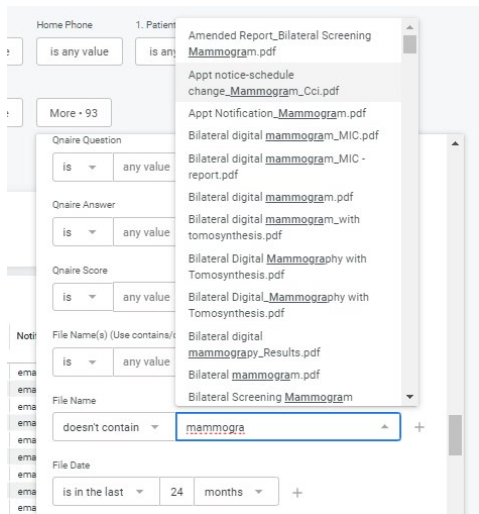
Home Phone

1. Patient

is any value

is any

More • 93

Qnaire Question

is

any value

Qnaire Answer

is

any value

Qnaire Score

is

any value

Noti

File Name(s) (Use contains/c

is

any value

ema
ema
ema
ema
ema
ema
ema
ema

File Name

doesn't contain

mammogra

File Date

is in the last

24

months

Amended Report_Bilateral Screening Mammogram.pdf

Appt notice-schedule change_Mammogram_Cci.pdf

Appt Notification_Mammogram.pdf

Bilateral digital mammogram_MIC.pdf

Bilateral digital mammogram_MIC - report.pdf

Bilateral digital mammogram.pdf

Bilateral digital mammogram_with tomosynthesis.pdf

Bilateral Digital Mammography with Tomosynthesis.pdf

Bilateral Digital_Mammography with Tomosynthesis.pdf

Bilateral digital mammograpy_Results.pdf

Bilateral mammogram.pdf

Bilateral Screening Mammogram